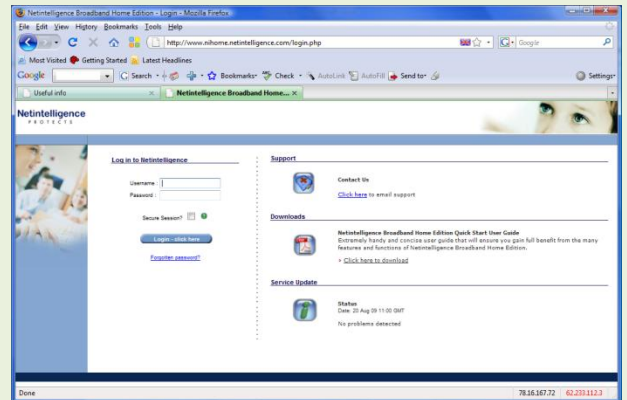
Netintelligence Broadband Home Edition - Login - Mozilla Firefox

File Edit View History Bookmarks Tools Help

http://www.nihome.netintelligence.com/login.php

Google

Most Visited Getting Started Latest Headlines

Google Search Bookmarks Check AutoLink AutoFill Send to Settings

Useful info

Netintelligence Broadband Home...

Netintelligence
PROTECTS

Log in to Netintelligence

Username :
Password :

Secure Session?

Login - click here

Forgotten password?

Support

Contact Us

Click here to email support

Downloads

Netintelligence Broadband Home Edition Quick Start User Guide
Extremely handy and concise user guide that will ensure you gain full benefit from the many features and functions of Netintelligence Broadband Home Edition.

» Click here to download

Service Update

Status
Date: 20 Aug 09 11:00 GMT

No problems detected

Done

78.16.167.72 62.233.112.3